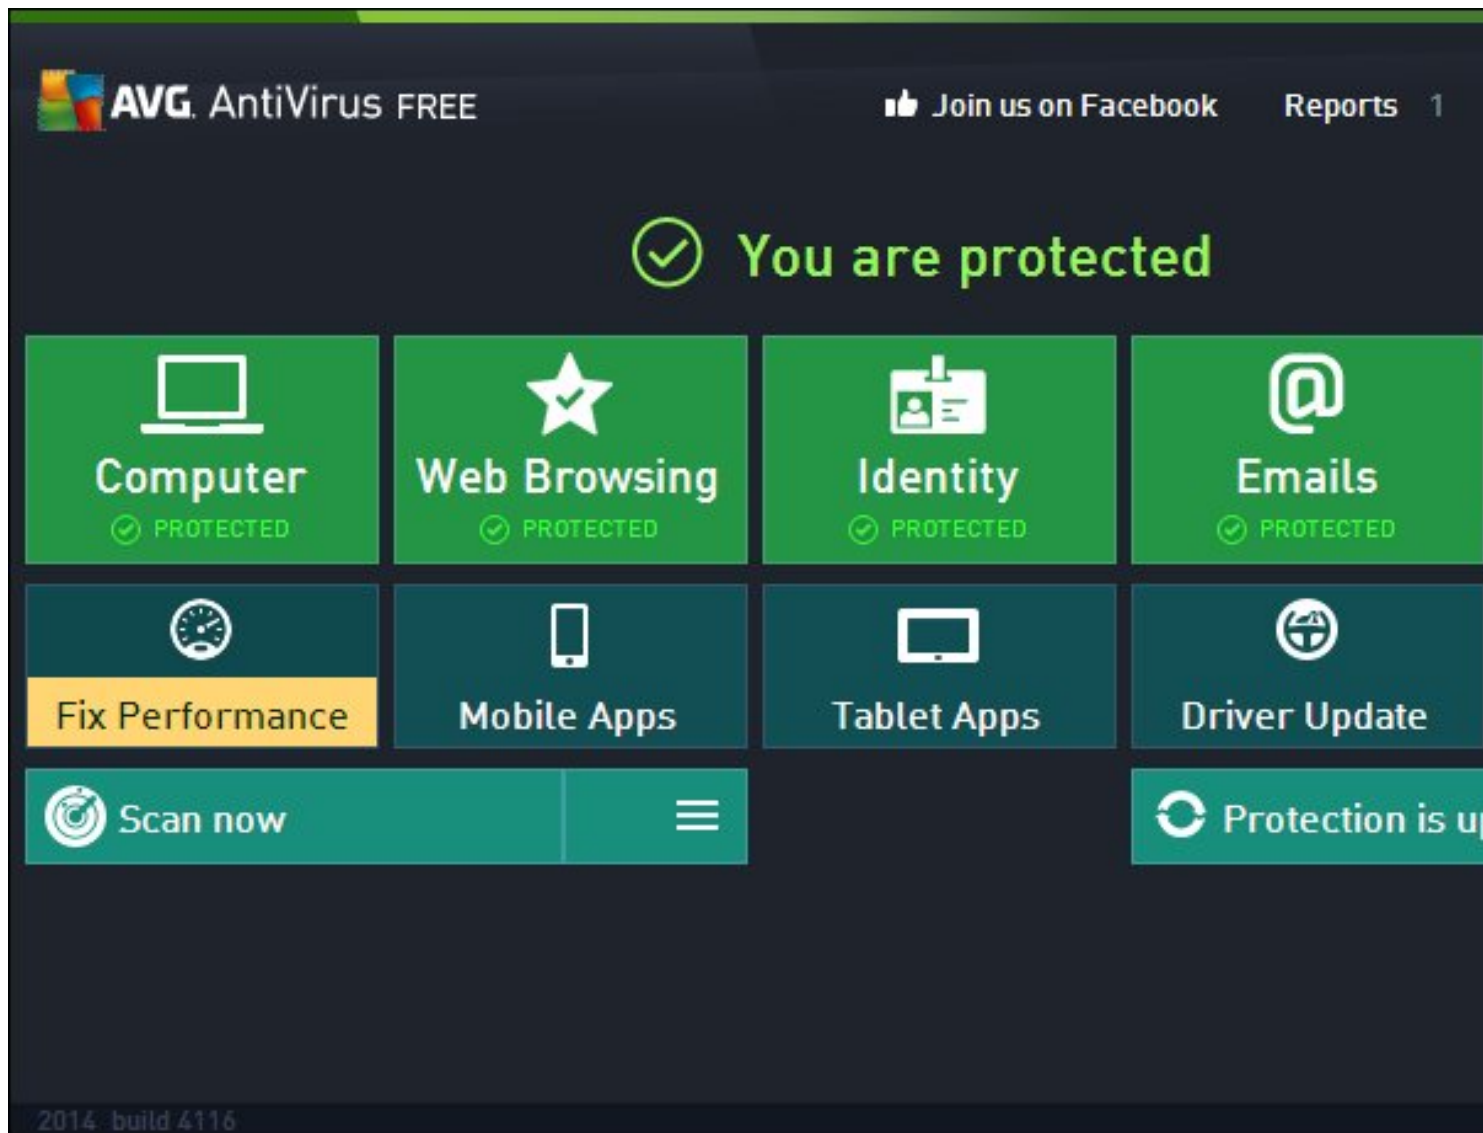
AVG. AntiVirus FREE

Join us on Facebook

Reports 1

You are protected

Computer
PROTECTED

Web Browsing
PROTECTED

Identity
PROTECTED

Emails
PROTECTED

Fix Performance

Mobile Apps

Tablet Apps

Driver Update

Scan now

Protection is u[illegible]

2014 build 4116